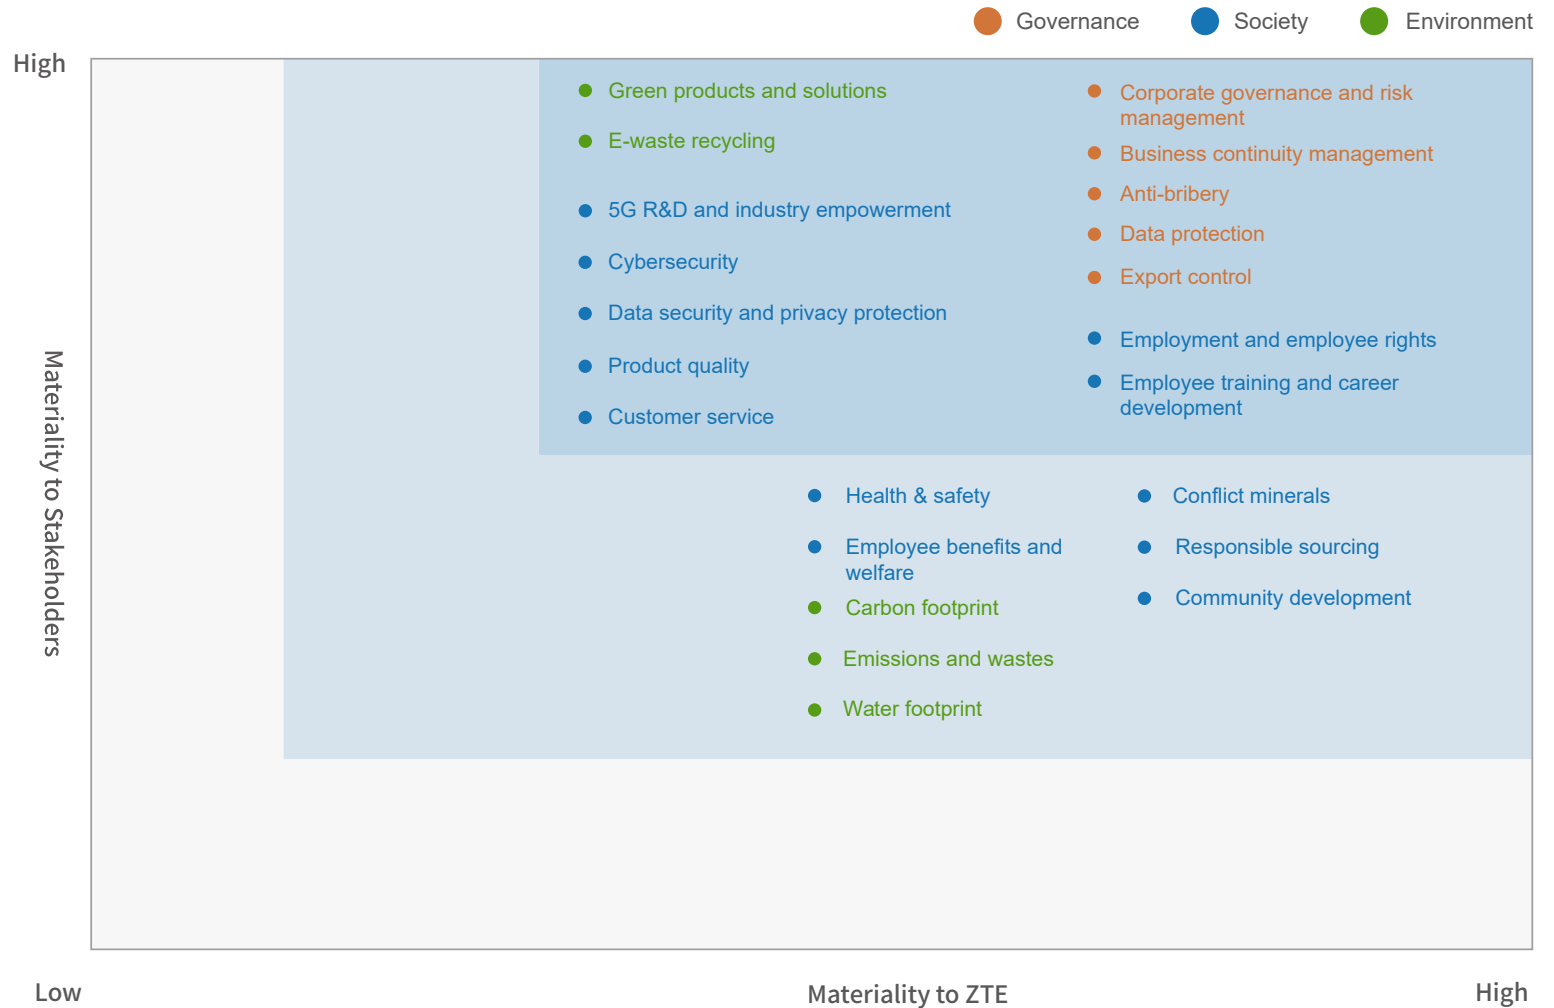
Governance Society Environment

High

Materiality to Stakeholders

Green products and solutions

E-waste recycling

5G R&D and industry empowerment

Cybersecurity

Data security and privacy protection

Product quality

Customer service

Corporate governance and risk management

Business continuity management

Anti-bribery

Data protection

Export control

Employment and employee rights

Employee training and career development

Health & safety

Employee benefits and welfare

Carbon footprint

Emissions and wastes

Water footprint

Conflict minerals

Responsible sourcing

Community development

Low

Materiality to ZTE

High